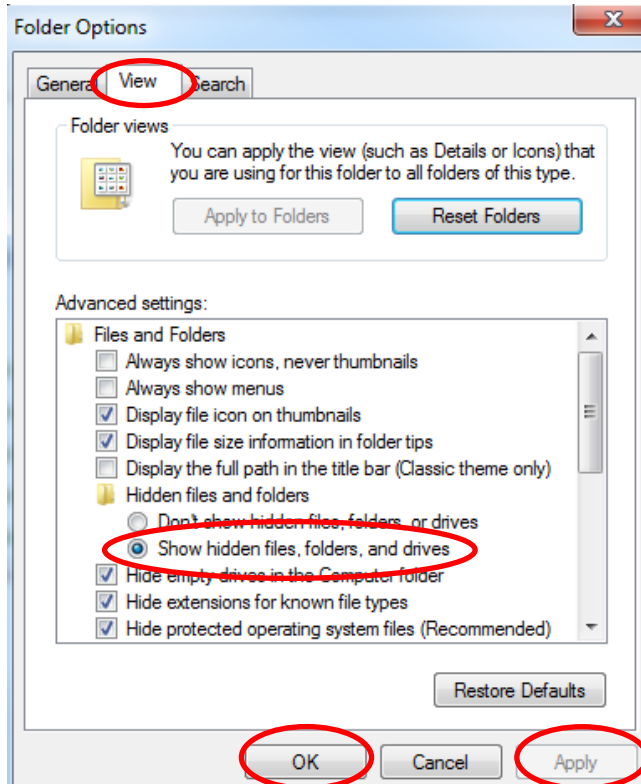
Folder Options

Genera View Search

Folder views

You can apply the view (such as Details or Icons) that you are using for this folder to all folders of this type.

Apply to Folders

Reset Folders

Advanced settings:

Files and Folders

Always show icons, never thumbnails

Always show menus

Display file icon on thumbnails

Display file size information in folder tips

Display the full path in the title bar (Classic theme only)

Hidden files and folders

Don't show hidden files, folders, or drives

Show hidden files, folders, and drives

Hide empty drives in the Computer folder

Hide extensions for known file types

Hide protected operating system files (Recommended)

Restore Defaults

OK

Cancel

Apply